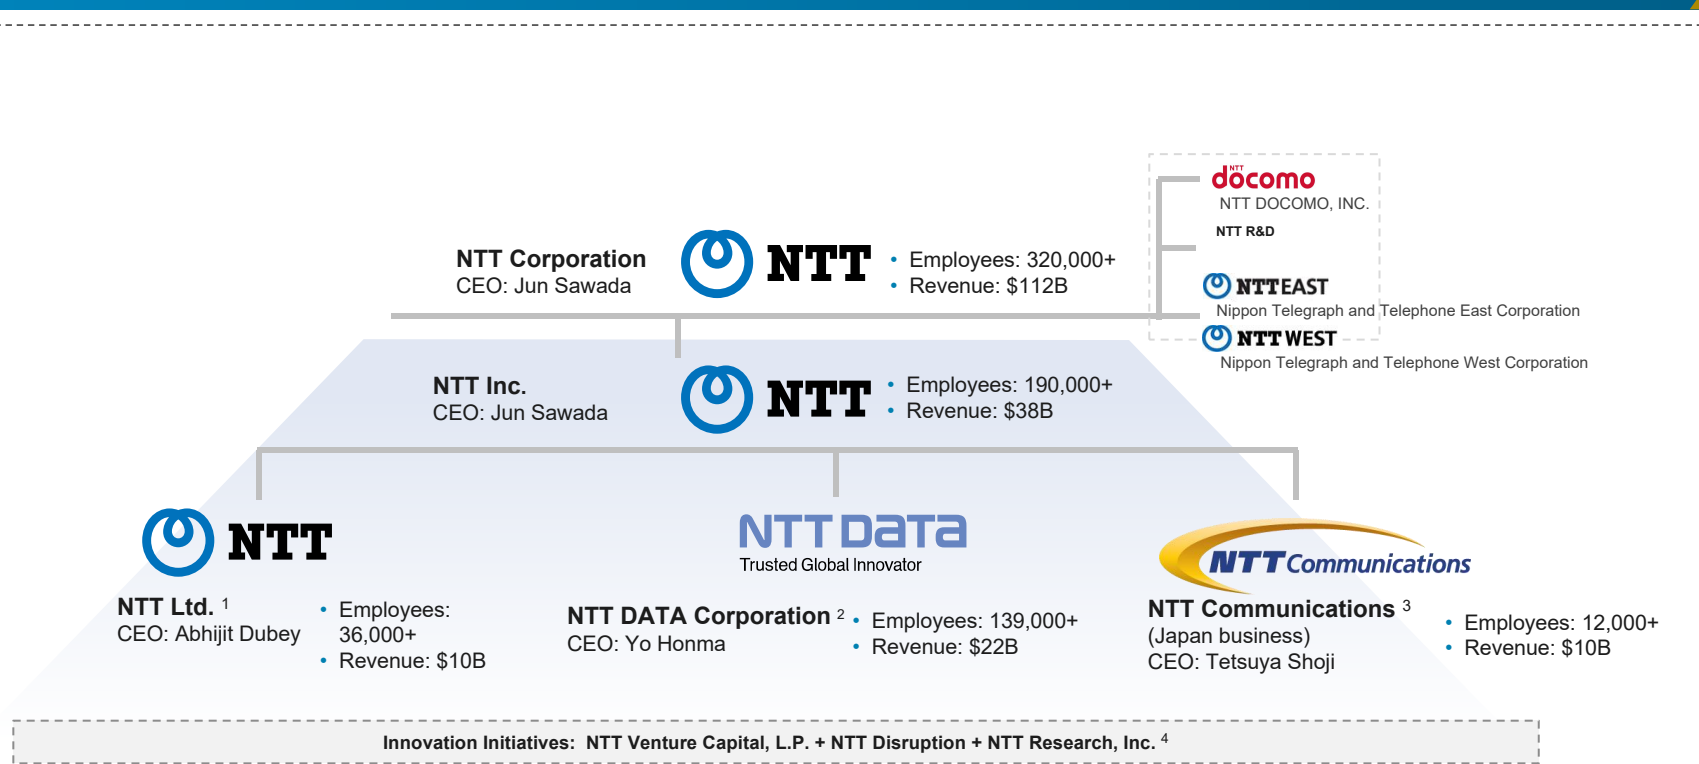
NTT docomo
NTT DOCOMO, INC.
NTT R&D

NTT Corporation
CEO: Jun Sawada

NTT

• Employees: 320,000+
• Revenue: $112B

NTT EAST
Nippon Telegraph and Telephone East Corporation
NTT WEST
Nippon Telegraph and Telephone West Corporation

NTT Inc.
CEO: Jun Sawada

NTT

• Employees: 190,000+
• Revenue: $38B

NTT

NTT Ltd. $^1$
CEO: Abhijit Dubey

• Employees: 36,000+
• Revenue: $10B

NTT DaTa
Trusted Global Innovator

NTT DATA Corporation $^2$
CEO: Yo Honma

• Employees: 139,000+
• Revenue: $22B

NTT Communications

NTT Communications $^3$
(Japan business)
CEO: Tetsuya Shoji

• Employees: 12,000+
• Revenue: $10B

Innovation Initiatives: NTT Venture Capital, L.P. + NTT Disruption + NTT Research, Inc. $^4$